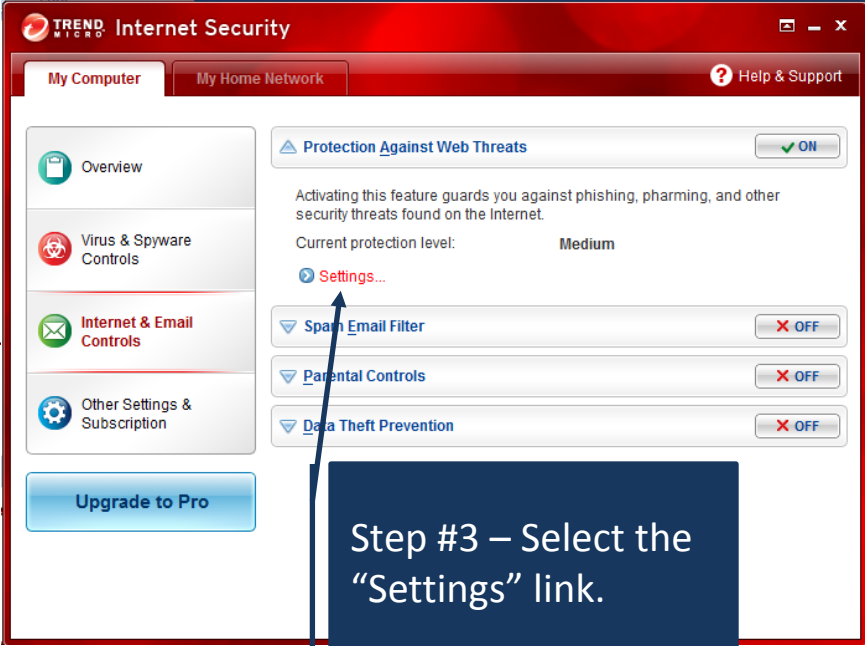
TREND MICRO Internet Security

My Computer
My Home Network
Help & Support

Overview
Virus & Spyware Controls
Internet & Email Controls
Other Settings & Subscription

Upgrade to Pro

Protection Against Web Threats
ON

Activating this feature guards you against phishing, pharming, and other security threats found on the Internet.

Current protection level: Medium

Settings...

Spam Email Filter
OFF

Parental Controls
OFF

Data Theft Prevention
OFF

Step #3 – Select the “Settings” link.